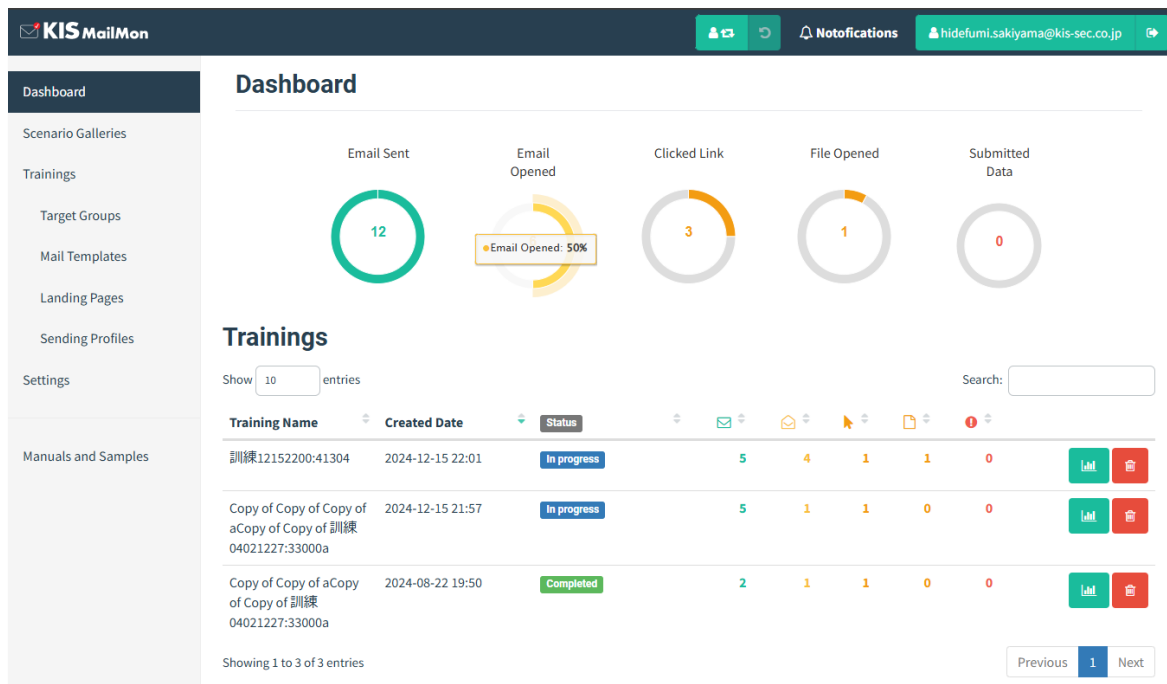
KIS MailMon

Notofications

hidefumi.sakiyama@kis-sec.co.jp

Dashboard

Scenario Galleries

Trainings

Target Groups

Mail Templates

Landing Pages

Sending Profiles

Settings

Manuals and Samples

Dashboard

Email Sent
12

Email Opened
Email Opened: 50%

Clicked Link
3

File Opened
1

Submitted Data
0

Trainings

Show 10 entries

Search:

| Training Name | Created Date | Status | | | | | | |
|---|---|---|---|---|---|---|---|---|
| 訓練12152200:41304 | 2024-12-15 22:01 | In progress | 5 | 4 | 1 | 1 | 0 | |
| Copy of Copy of Copy of aCopy of Copy of 訓練04021227:33000a | 2024-12-15 21:57 | In progress | 5 | 1 | 1 | 0 | 0 | |
| Copy of Copy of aCopy of Copy of 訓練04021227:33000a | 2024-08-22 19:50 | Completed | 2 | 1 | 1 | 0 | 0 | |

Showing 1 to 3 of 3 entries

Previous 1 Next